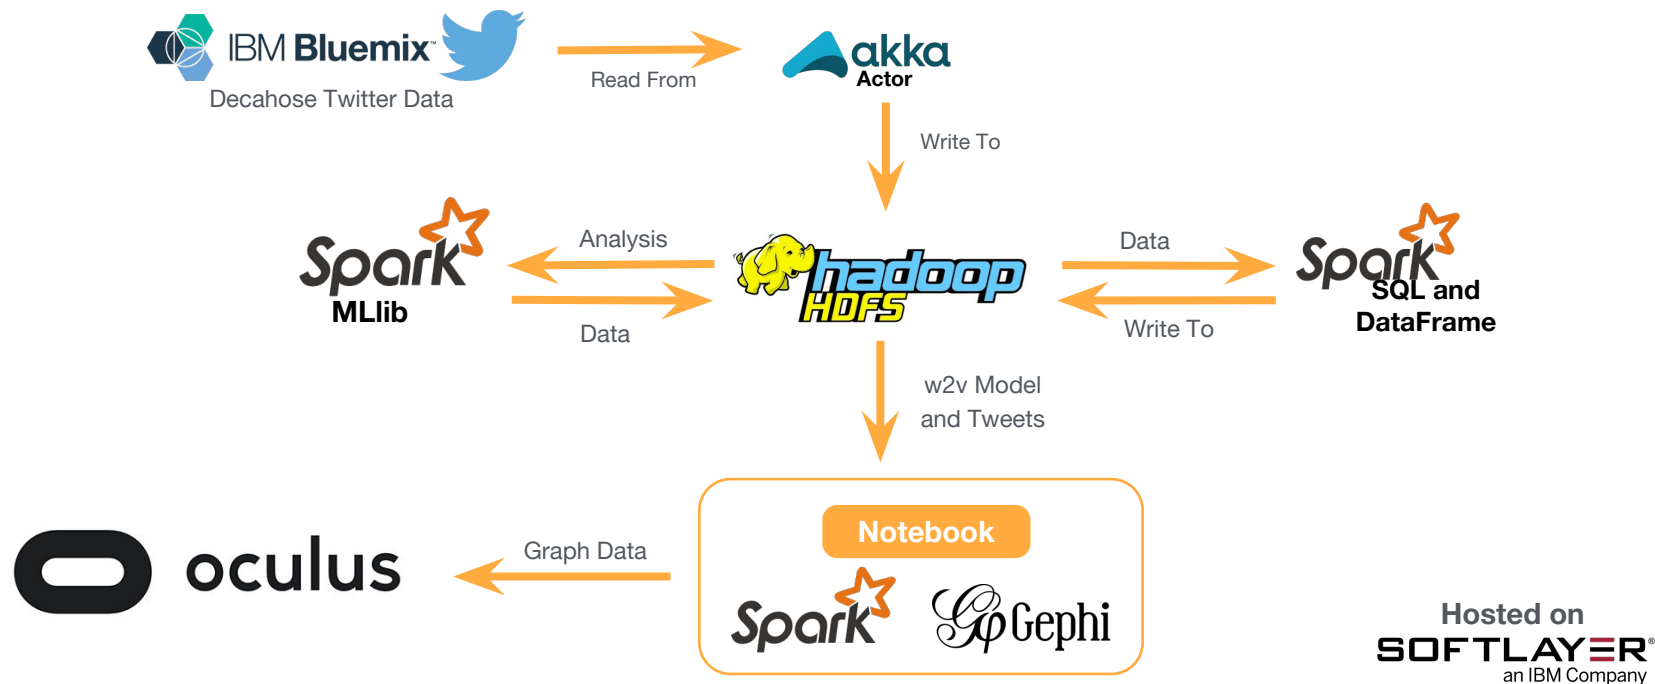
IBM Bluemix™

Decahose Twitter Data

Read From

akka
Actor

Write To

Spark
MLlib

Analysis

Data

hadoop
HDFS

Data

Write To

Spark
SQL and
DataFrame

w2v Model
and Tweets

oculus

Graph Data

Notebook

Spark

Gephi

Hosted on
SOFTLAYER®
an IBM Company